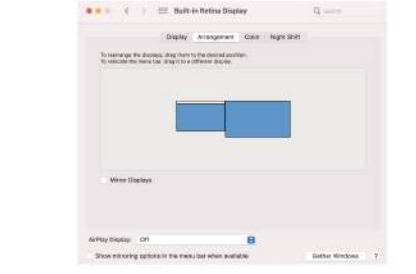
Built-in Retina Display

Search

Display Arrangement Color Night Shift

To rearrange the displays, drag them to the desired position.
To relocate the menu bar, drag it to a different display.

Mirror Displays

AirPlay Display: Off

Show mirroring options in the menu bar when available

Gather Windows

?